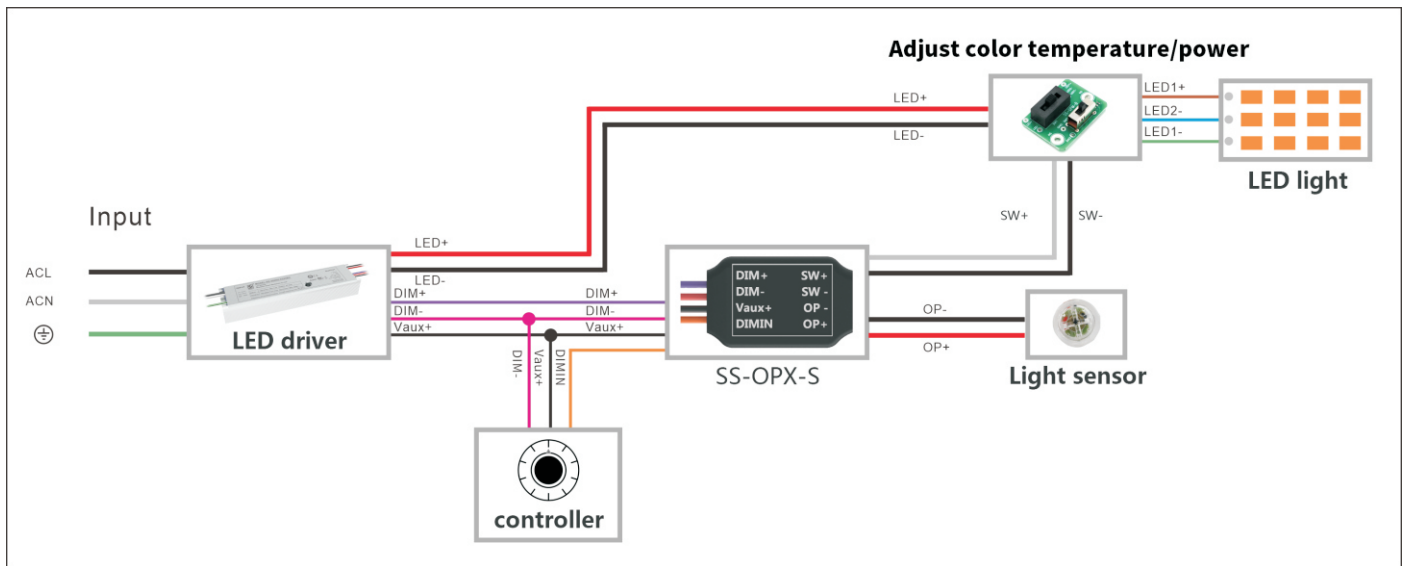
Adjust color temperature/power

LED+

LED-

LED1+

LED2-

LED1-

LED light

SW+

SW-

Input

ACL

ACN

LED+

LED-

DIM+

DIM-

Vaux+

LED driver

DIM+

DIM-

Vaux+

DIM+ SW+
DIM- SW -
Vaux+ OP -
DIMIN OP+

OP-

OP+

SS-OPX-S

Light sensor

DIM-

Vaux+

DIMIN

controller